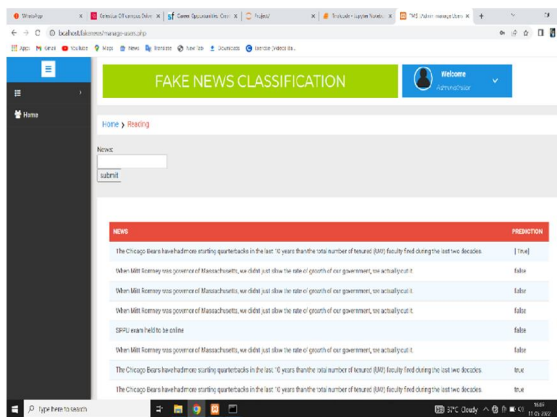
WhatsApp | Formulas Of Famous Deriv | Career Opportunities Com | Project | Trailcode - Luggage Name | FAKE Website manage Users |

localhost/fakenews/manage-users.php

Apps | Gmail | YouTube | Maps | News | Translate | New Tab | Downloads | Extractor (Videos fro...

FAKE NEWS CLASSIFICATION

Welcome
Administrator

Home

Home › Reading

News:

submit

| NEWS | PREDICTION |
|---|---|
| The Chicago Bears have had more starting quarterbacks in the last 10 years than the total number of tenured (UW) faculty fired during the last two decades. | [True] |
| When Mitt Romney was governor of Massachusetts, we didnt just slow the rate of growth of our government, we actually cut it. | false |
| When Mitt Romney was governor of Massachusetts, we didnt just slow the rate of growth of our government, we actually cut it. | false |
| When Mitt Romney was governor of Massachusetts, we didnt just slow the rate of growth of our government, we actually cut it. | false |
| SPPU exam held to be online | false |
| When Mitt Romney was governor of Massachusetts, we didnt just slow the rate of growth of our government, we actually cut it. | false |
| The Chicago Bears have had more starting quarterbacks in the last 10 years than the total number of tenured (UW) faculty fired during the last two decades. | true |
| The Chicago Bears have had more starting quarterbacks in the last 10 years than the total number of tenured (UW) faculty fired during the last two decades. | true |

Type here to search

37°C Cloudy

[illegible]